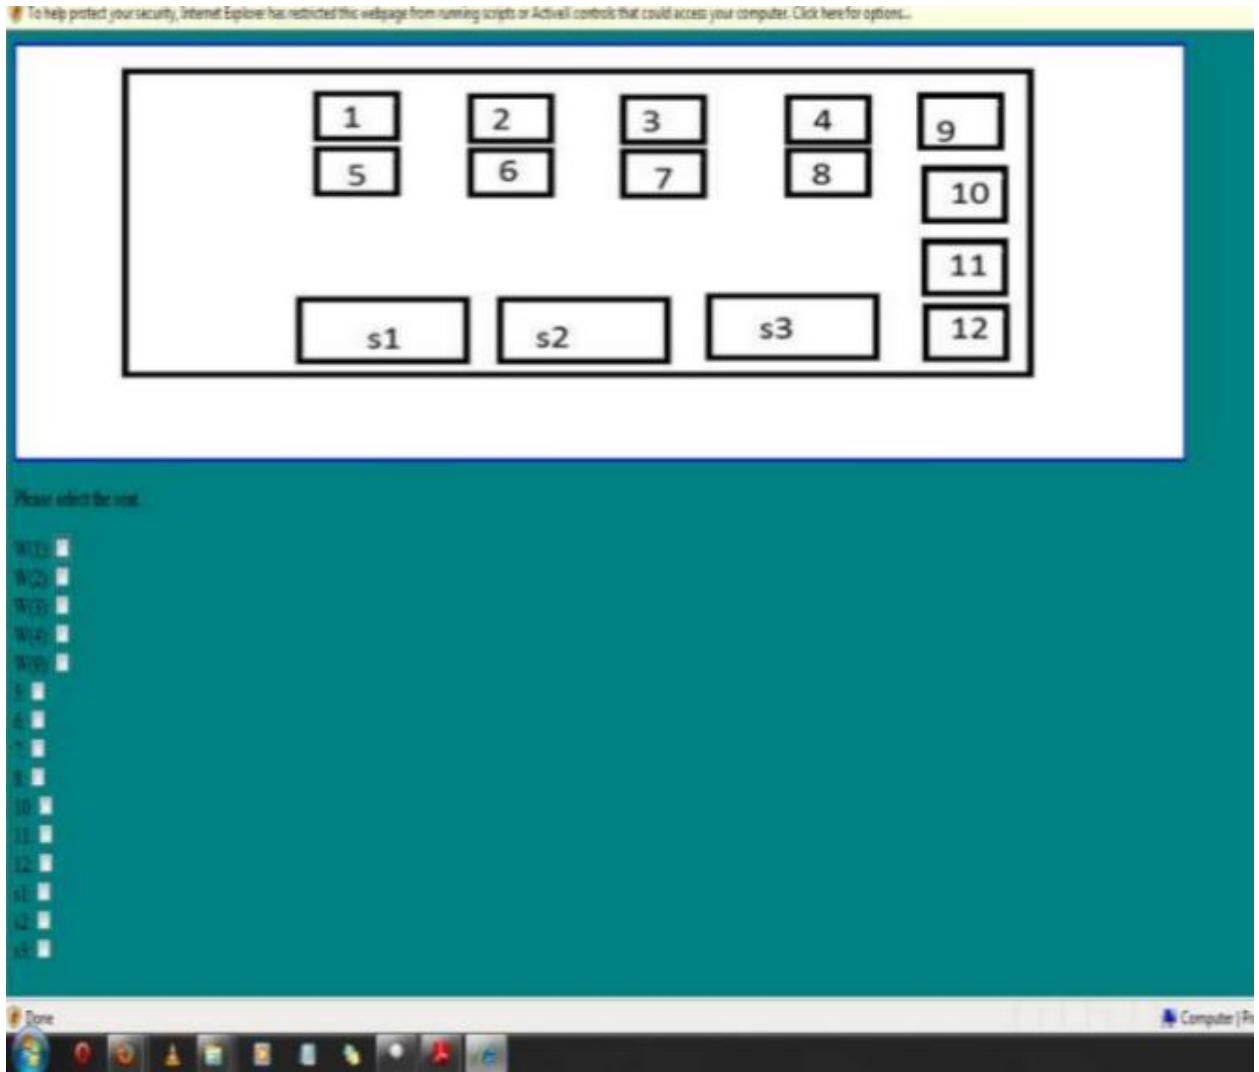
To help protect your security, Internet Explorer has restricted this webpage from running scripts or ActiveX controls that could access your computer. Click here for options...

1
2
3
4
9
5
6
7
8
10
11
s1
s2
s3
12

Please select the seat:

W(1):
W(2):
W(3):
W(4):
W(9):
5:
6:
7:
8:
10:
11:
12:
s1:
s2:
s3:

Done
Computer | Pr